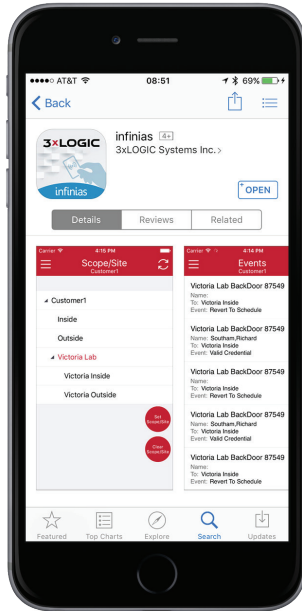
●●●●○ AT&T 08:51 69%

Back

3xLOGIC
infinias

infinias 4+
3xLOGIC Systems Inc. >

OPEN

Details Reviews Related

Carrier 4:15 PM
Scope/Site
Customer1

Customer1
Inside
Outside
Victoria Lab
Victoria Inside
Victoria Outside

Set Scope/Site
Clear Scope/Site

Carrier 4:14 PM
Events
Customer1

Victoria Lab BackDoor 87549
Name:
To: Victoria Inside
Event: Revert To Schedule

Victoria Lab BackDoor 87549
Name: Southam,Richard
To: Victoria Inside
Event: Valid Credential

Victoria Lab BackDoor 87549
Name:
To: Victoria Inside
Event: Revert To Schedule

Victoria Lab BackDoor 87549
Name: Southam,Richard
To: Victoria Inside
Event: Valid Credential

Victoria Lab BackDoor 87549
Name:
To: Victoria Inside
Event: Revert To Schedule

Featured Top Charts Explore Search Updates